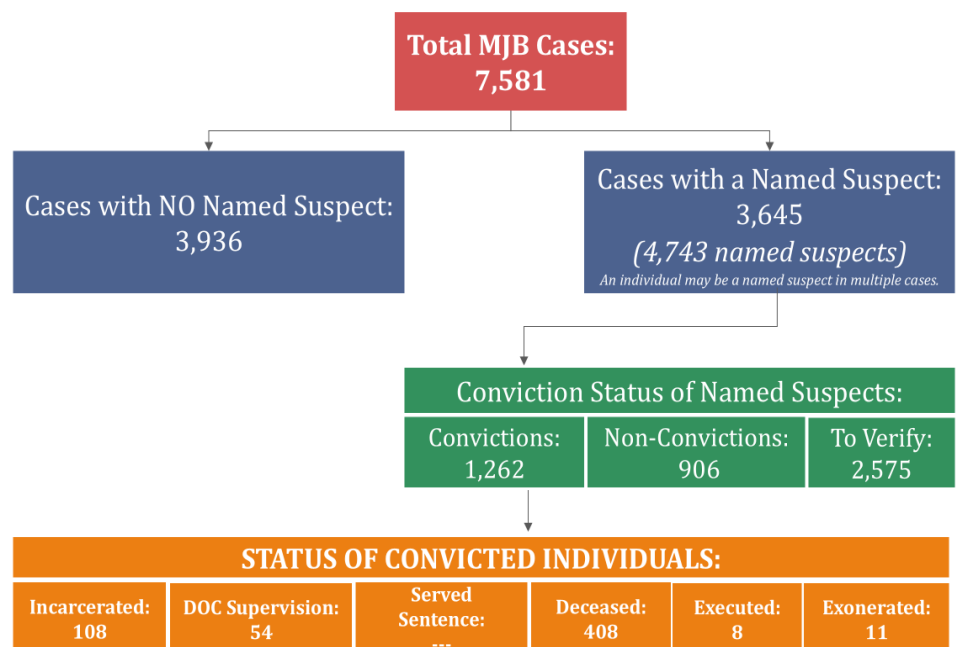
Total MJB Cases:
7,581

Cases with NO Named Suspect:
3,936

Cases with a Named Suspect:
3,645
(4,743 named suspects)
An individual may be a named suspect in multiple cases.

Conviction Status of Named Suspects:

Convictions:
1,262

Non-Convictions:
906

To Verify:
2,575

STATUS OF CONVICTED INDIVIDUALS:

Incarcerated:
108

DOC Supervision:
54

Served Sentence:
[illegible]

Deceased:
408

Executed:
8

Exonerated:
11